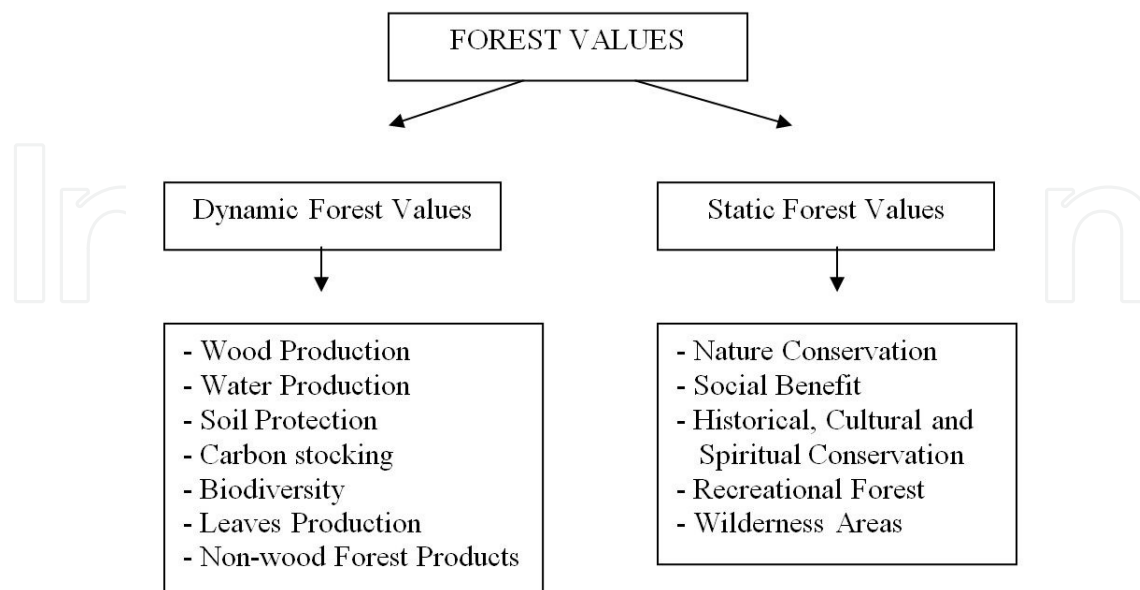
FOREST VALUES

Dynamic Forest Values

Static Forest Values

- Wood Production
- Water Production
- Soil Protection
- Carbon stocking
- Biodiversity
- Leaves Production
- Non-wood Forest Products

- Nature Conservation
- Social Benefit
- Historical, Cultural and Spiritual Conservation
- Recreational Forest
- Wilderness Areas